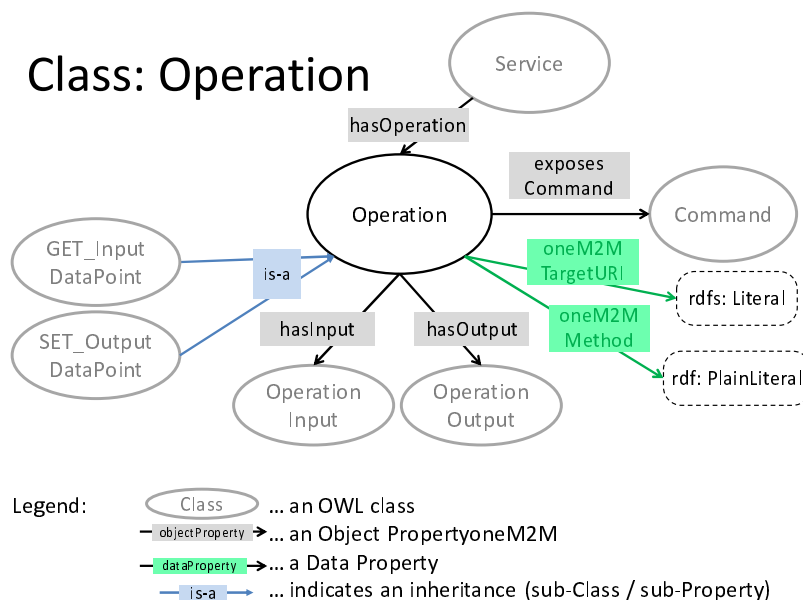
Class: Operation

Service

hasOperation

exposes Command

Operation

Command

GET_Input DataPoint

is-a

oneM2M TargetURI

rdfs: Literal

SET_Output DataPoint

hasInput

hasOutput

oneM2M Method

rdf: PlainLiteral

Operation Input

Operation Output

Legend:

Class ... an OWL class

objectProperty ... an Object PropertyoneM2M

dataProperty ... a Data Property

is-a ... indicates an inheritance (sub-Class / sub-Property)